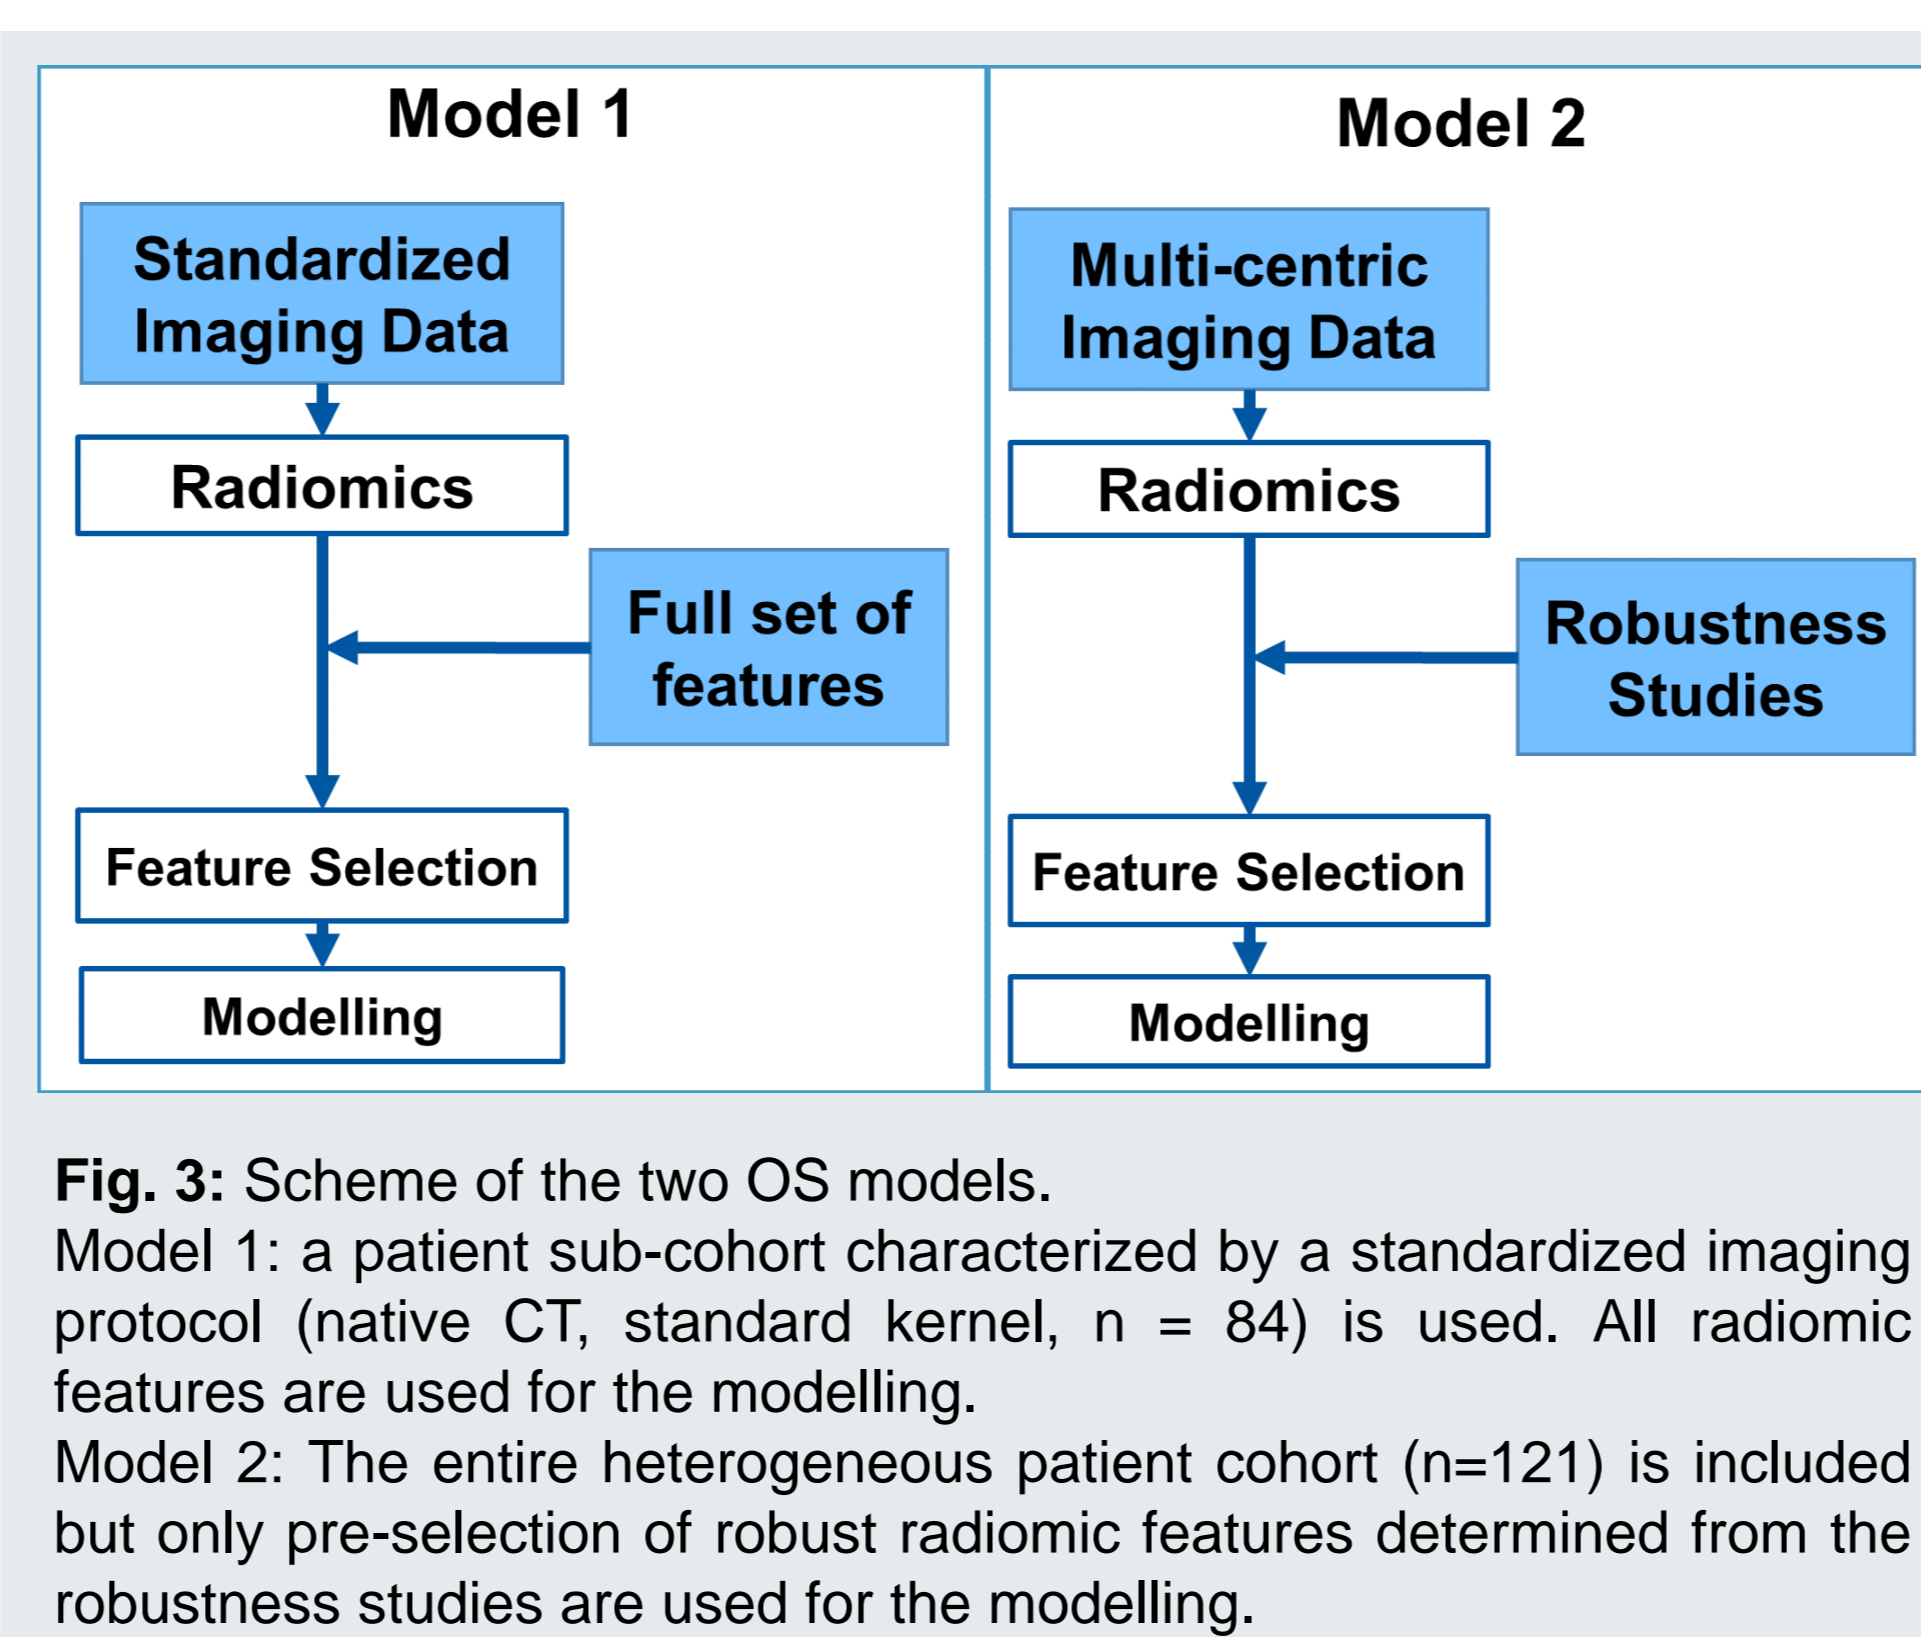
Model 1

Standardized Imaging Data

Radiomics

Full set of features

Feature Selection

Modelling

Model 2

Multi-centric Imaging Data

Radiomics

Robustness Studies

Feature Selection

Modelling

**Fig. 3:** Scheme of the two OS models.
Model 1: a patient sub-cohort characterized by a standardized imaging protocol (native CT, standard kernel, n = 84) is used. All radiomic features are used for the modelling.
Model 2: The entire heterogeneous patient cohort (n=121) is included but only pre-selection of robust radiomic features determined from the robustness studies are used for the modelling.